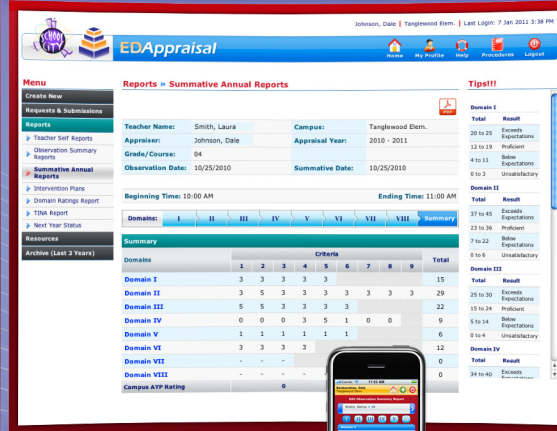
Johnson, Dale | Tanglewood Elem. | Last Login: 7 Jan 2011 1:38 PM

EDAppraisal

Home My Profile Help Procedures Logout

Menu

Create New

Requests & Submissions

Reports

Teacher Self Reports

Observation Summary Reports

Summative Annual Reports

Intervention Plans

Domain Ratings Report

TINA Report

Next Year Status

Resources

Archive (Last 3 Years)

Reports » Summative Annual Reports

PDF

| Teacher Name: | Smith, Laura | Campus: | Tanglewood Elem. |
|---|---|---|---|
| Appraiser: | Johnson, Dale | Appraisal Year: | 2010 - 2011 |
| Grade/Course: | 04 | | |
| Observation Date: | 10/25/2010 | Summative Date: | 10/25/2010 |

Beginning Time: 10:00 AM

Ending Time: 11:00 AM

Domains: I II III IV V VI VII VIII Summary

Summary

| Domains | 1 | 2 | 3 | 4 | 5 | 6 | 7 | 8 | 9 | Total |
|---|---|---|---|---|---|---|---|---|---|---|
| Domain I | 3 | 3 | 3 | 3 | 3 | | | | | 15 |
| Domain II | 3 | 5 | 3 | 3 | 3 | 3 | 3 | 3 | 3 | 29 |
| Domain III | 5 | 5 | 3 | 3 | 3 | 3 | | | | 22 |
| Domain IV | 0 | 0 | 0 | 3 | 5 | 1 | 0 | 0 | | 9 |
| Domain V | 1 | 1 | 1 | 1 | 1 | 1 | | | | 6 |
| Domain VI | 3 | 3 | 3 | 3 | | | | | | 12 |
| Domain VII | - | - | - | | | | | | | 0 |
| Domain VIII | - | - | - | | | | | | | 0 |
| Campus AYP Rating | | | | 0 | | | | | | |

Tips!!!

Domain I

| Total | Result |
|---|---|
| 20 to 25 | Exceeds Expectations |
| 12 to 19 | Proficient |
| 4 to 11 | Below Expectations |
| 0 to 3 | Unsatisfactory |

Domain II

| Total | Result |
|---|---|
| 37 to 45 | Exceeds Expectations |
| 23 to 36 | Proficient |
| 7 to 22 | Below Expectations |
| 0 to 6 | Unsatisfactory |

Domain III

| Total | Result |
|---|---|
| 25 to 30 | Exceeds Expectations |
| 15 to 24 | Proficient |
| 5 to 14 | Below Expectations |
| 0 to 4 | Unsatisfactory |

Domain IV

| Total | Result |
|---|---|
| 34 to 40 | Exceeds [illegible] |

Carrier 11:53 AM

EDO Observation Summary Report

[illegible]